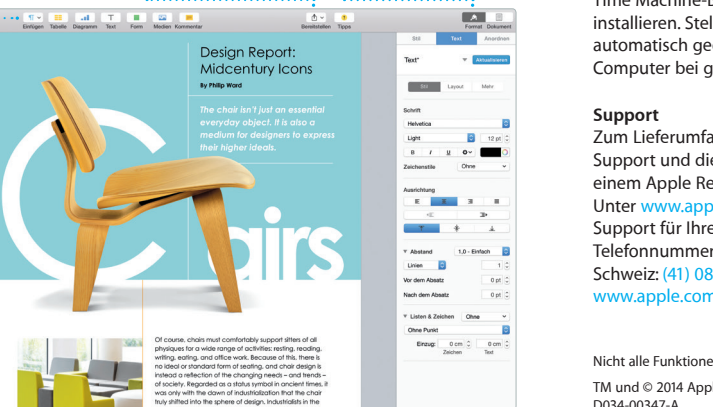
Einfügen Tabelle Diagramm Text Form Medien Kommentar

Bereitstellen Tipps

Format Dokument

Stil Text Anordnen

Text* Aktualisieren

Stil Layout Mehr

Schrift

Helvetica

Light 12 pt

B I U

Zeichenstile Ohne

Ausrichtung

Abstand 1,0 - Einfach

Linien 1

Vor dem Absatz 0 pt

Nach dem Absatz 0 pt

Listen & Zeichen Ohne

Ohne Punkt

Einzug: 0 cm 0 cm
Zeichen Text

Design Report: Midcentury Icons

By Philip Ward

The chair isn't just an essential everyday object. It is also a medium for designers to express their higher ideals.

Chairs

Of course, chairs must comfortably support sitters of all physiques for a wide range of activities: resting, reading, writing, eating, and office work. Because of this, there is no ideal or standard form of seating, and chair design is instead a reflection of the changing needs – and trends – of society. Regarded as a status symbol in ancient times, it was only with the dawn of industrialization that the chair truly shifted into the sphere of design. Industrialists in the

Time Machine-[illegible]
installieren. Stel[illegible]
automatisch ge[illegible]
Computer bei g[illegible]

Support
Zum Lieferumfa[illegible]
Support und die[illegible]
einem Apple Re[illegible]
Unter www.app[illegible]
Support für Ihre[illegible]
Telefonnummer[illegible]
Schweiz: (41) 08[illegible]
www.apple.com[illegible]

Nicht alle Funktione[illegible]

TM und © 2014 App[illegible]
D034-00347-A